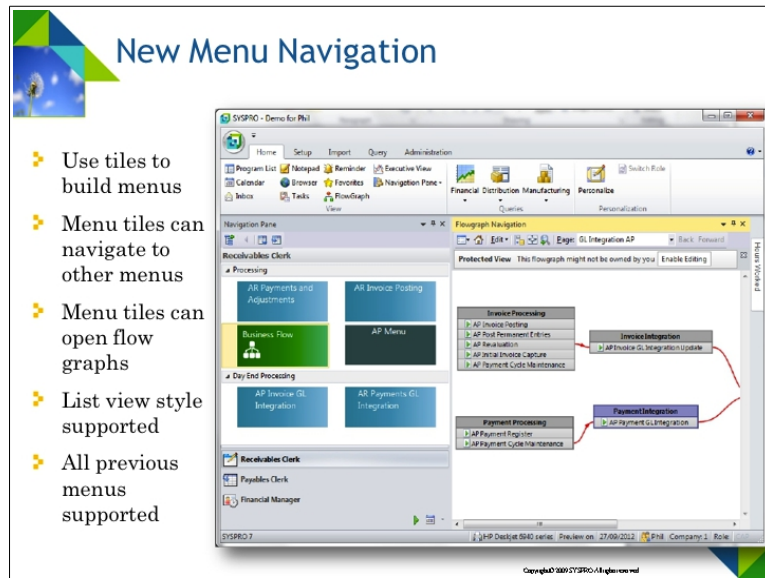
New Menu Navigation

Use tiles to build menus

Menu tiles can navigate to other menus

Menu tiles can open flow graphs

List view style supported

All previous menus supported

SYSPRO - Demo for Phil

Home Setup Import Query Administration

Program List Notepad Reminder Executive View
Calendar Browser Favorites Navigation Pane
Inbox Tasks FlowGraph
View

Financial Distribution Manufacturing
Queries

Personalize
Switch Role
Personalization

Navigation Pane

Receivables Clerk

Processing

AR Payments and Adjustments

AR Invoice Posting

Business Flow

AP Menu

Day End Processing

AP Invoice GL Integration

AR Payments GL Integration

Receivables Clerk

Payables Clerk

Financial Manager

Flowgraph Navigation

Edit Page: GL Integration AP Back Forward

Protected View This flowgraph might not be owned by you Enable Editing

Hours Worked

Invoice Processing
AP Invoice Posting
AP Post Permanent Entries
AP Revaluation
AP Initial Invoice Capture
AP Payment Cycle Maintenance

Invoice Integration
AP Invoice GL Integration Update

Payment Processing
AP Payment Register
AP Payment Cycle Maintenance

Payment Integration
AP Payment GL Integration

SYSPRO 7

HP Deskjet 6940 series Preview on 27/09/2012 Phil Company: 1 Role:

Copyright© 2009 SYSPRO All rights reserved